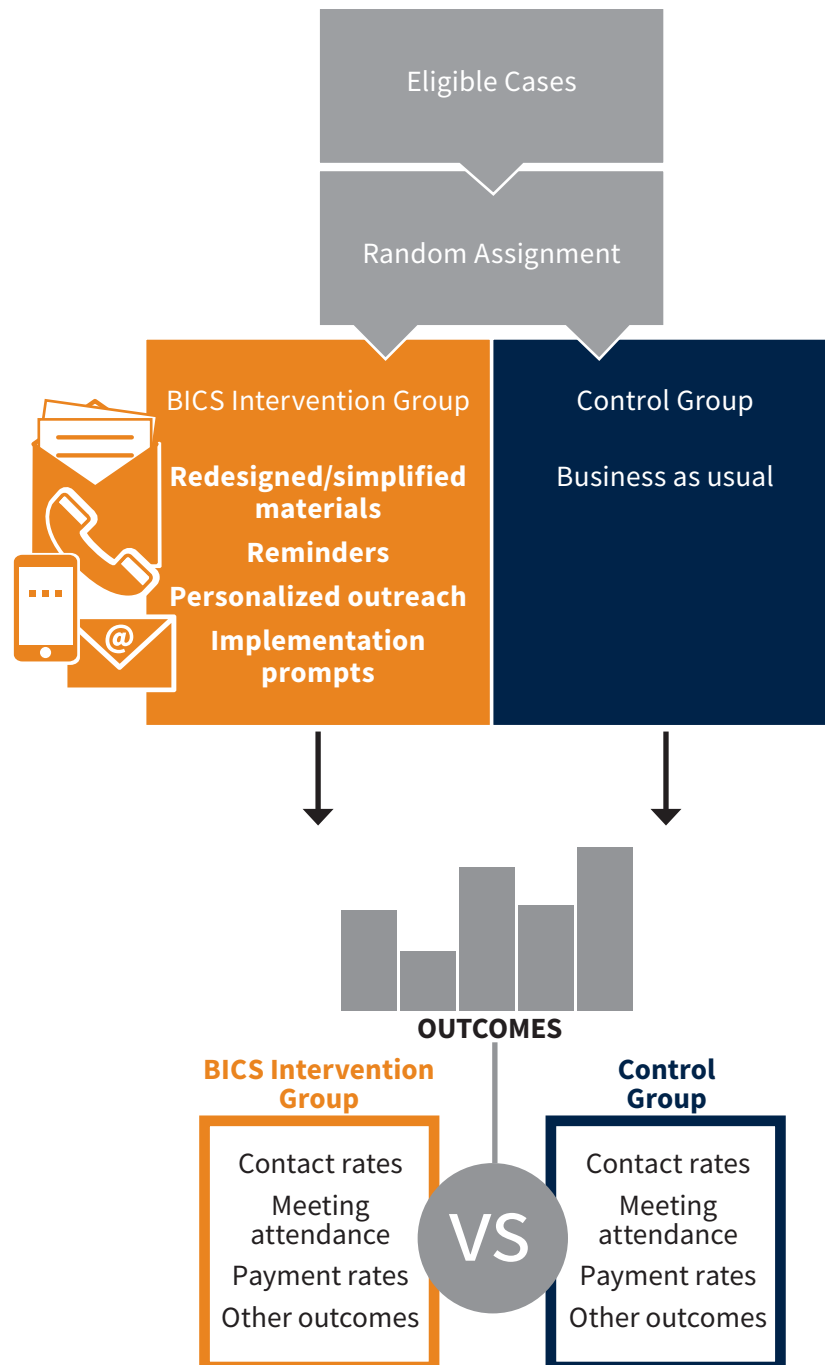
Eligible Cases

Random Assignment

BICS Intervention Group

Redesigned/simplified materials

Reminders

Personalized outreach

Implementation prompts

Control Group

Business as usual

OUTCOMES

BICS Intervention Group

Contact rates

Meeting attendance

Payment rates

Other outcomes

VS

Control Group

Contact rates

Meeting attendance

Payment rates

Other outcomes